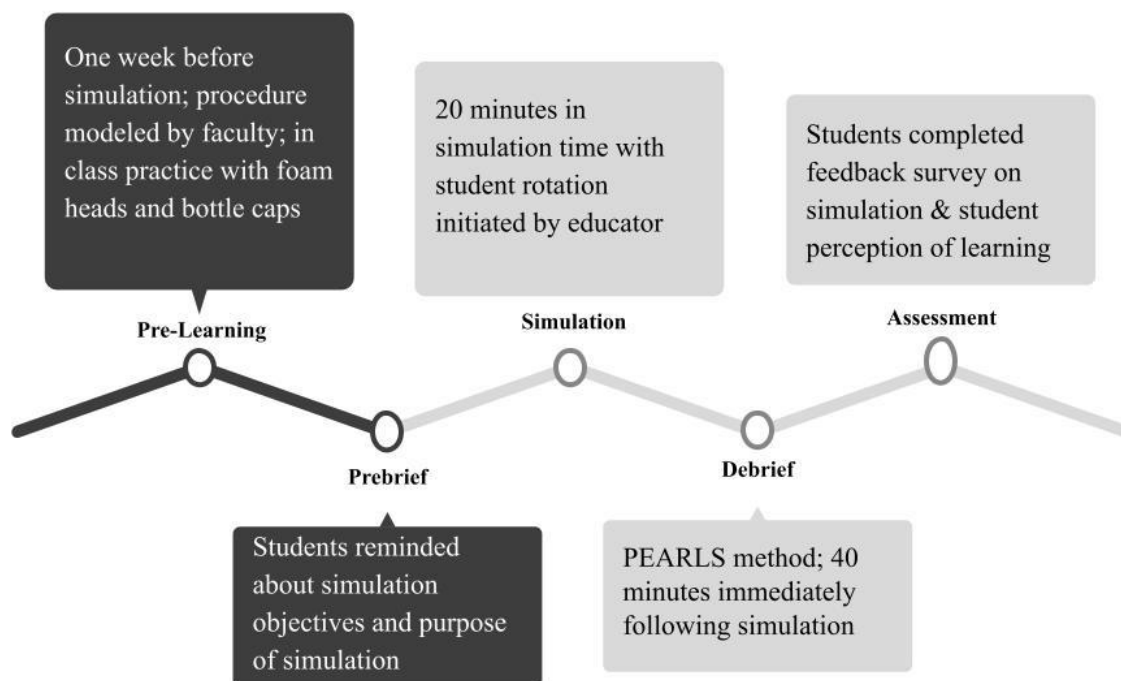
One week before simulation; procedure modeled by faculty; in class practice with foam heads and bottle caps

Pre-Learning

20 minutes in simulation time with student rotation initiated by educator

Simulation

Students completed feedback survey on simulation & student perception of learning

Assessment

Prebrief

Students reminded about simulation objectives and purpose of simulation

Debrief

PEARLS method; 40 minutes immediately following simulation